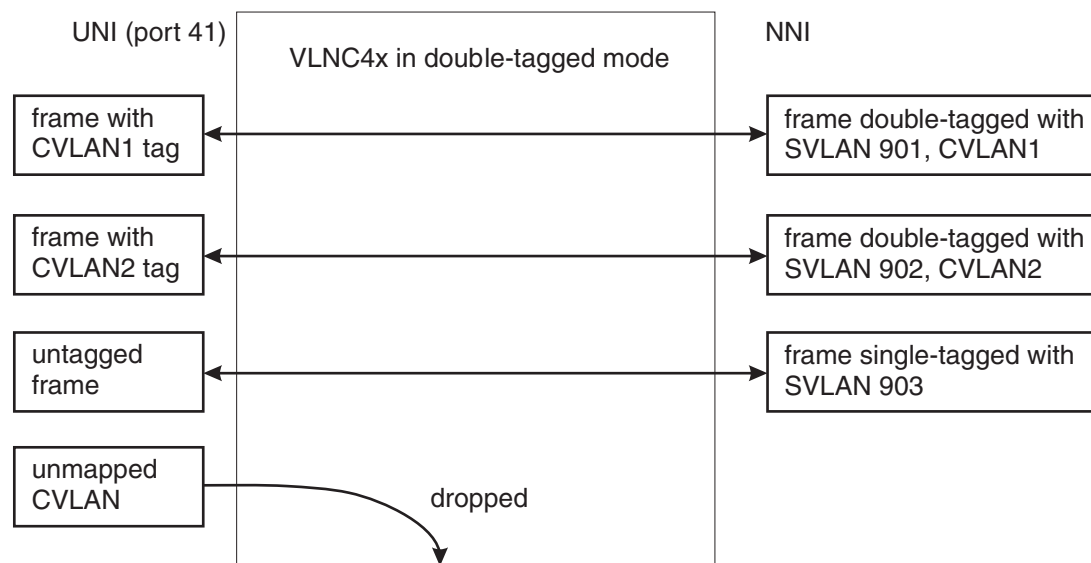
UNI (port 41)

VLNC4x in double-tagged mode

NNI

frame with CVLAN1 tag

frame double-tagged with SVLAN 901, CVLAN1

frame with CVLAN2 tag

frame double-tagged with SVLAN 902, CVLAN2

untagged frame

frame single-tagged with SVLAN 903

unmapped CVLAN

dropped